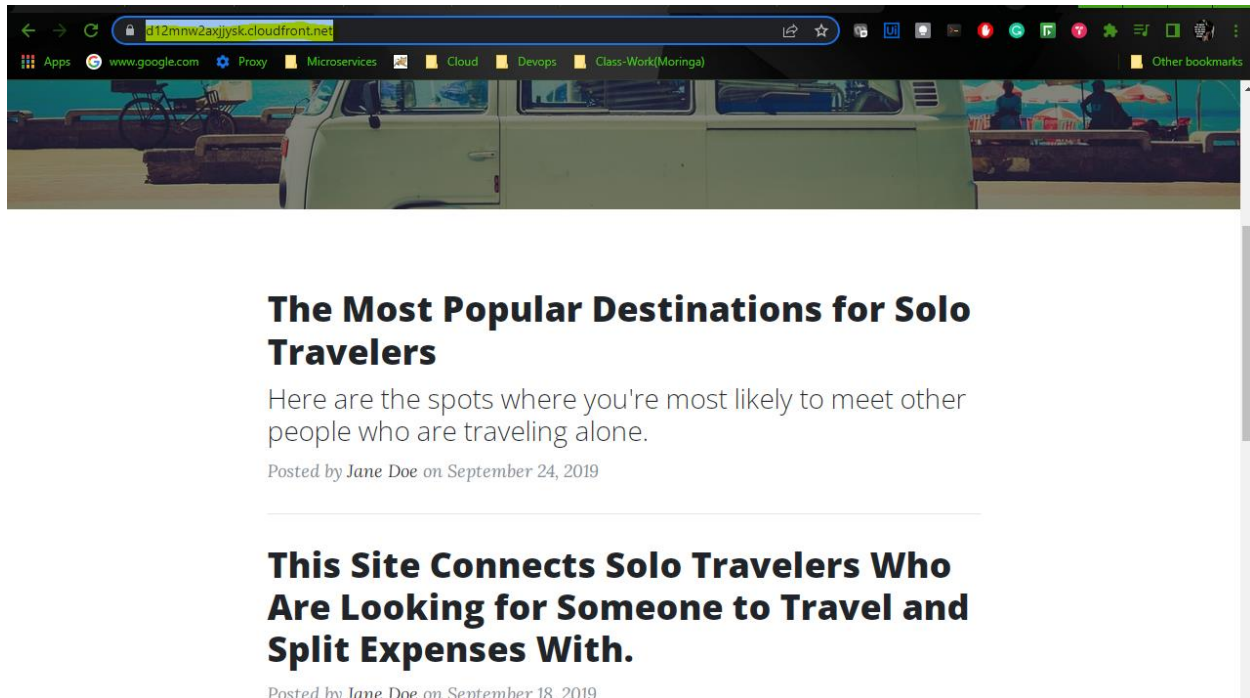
d12mnw2axjjysk.cloudfront.net

Apps www.google.com Proxy Microservices Cloud Devops Class-Work(Moringa) Other bookmarks

The Most Popular Destinations for Solo Travelers

Here are the spots where you're most likely to meet other people who are traveling alone.

Posted by Jane Doe on September 24, 2019

This Site Connects Solo Travelers Who Are Looking for Someone to Travel and Split Expenses With.

Posted by Jane Doe on September 18, 2019